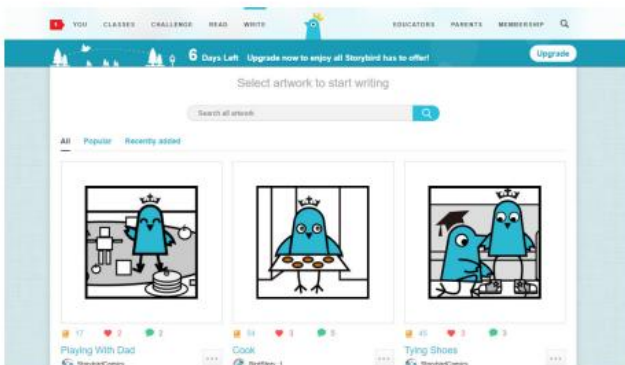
YOU CLASSES CHALLENGE READ WRITE EDUCATORS PARENTS MEMBERSHIP

6 Days Left Upgrade now to enjoy all Storybird has to offer! Upgrade

Select artwork to start writing

Search all artwork

All Popular Recently added

17 2 2
Playing With Dad
StorybirdComics

54 3 5
Cook
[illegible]

45 3 3
Tying Shoes
StorybirdComics